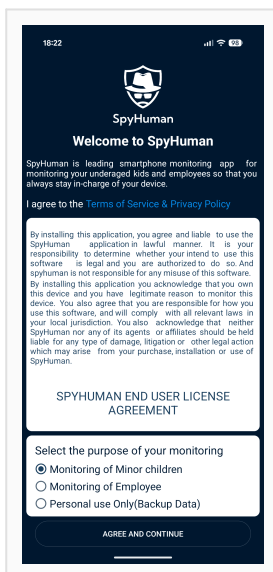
18:22

93

SpyHuman

Welcome to SpyHuman

SpyHuman is leading smartphone monitoring app for monitoring your underaged kids and employees so that you always stay in-charge of your device.

I agree to the Terms of Service & Privacy Policy

By installing this application, you agree and liable to use the SpyHuman application in lawful manner. It is your responsibility to determine whether your intend to use this software is legal and you are authorized to do so. And spyhuman is not responsible for any misuse of this software. By installing this application you acknowledge that you own this device and you have legitimate reason to monitor this device. You also agree that you are responsible for how you use this software, and will comply with all relevant laws in your local jurisdiction. You also acknowledge that neither SpyHuman nor any of its agents or affiliates should be held liable for any type of damage, litigation or other legal action which may arise from your purchase, installation or use of SpyHuman.

SPYHUMAN END USER LICENSE AGREEMENT

Select the purpose of your monitoring

Monitoring of Minor children

Monitoring of Employee

Personal use Only(Backup Data)

AGREE AND CONTINUE